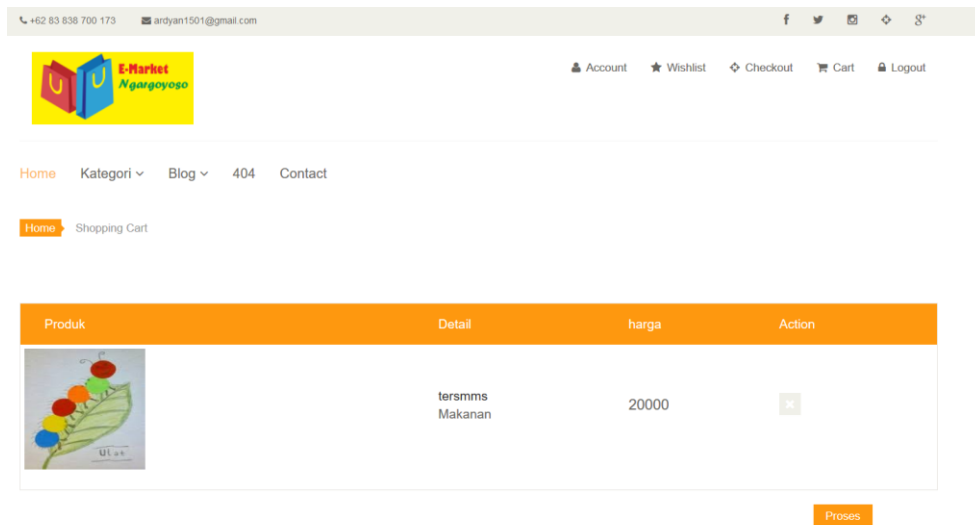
+62 83 838 700 173 ardyan1501@gmail.com

E-Market Ngargoyoso

Account Wishlist Checkout Cart Logout

Home Kategori Blog 404 Contact

Home Shopping Cart

| Produk | Detail | harga | Action |
|---|---|---|---|
| Ulat | tersmms Makanan | 20000 | × |

Proses